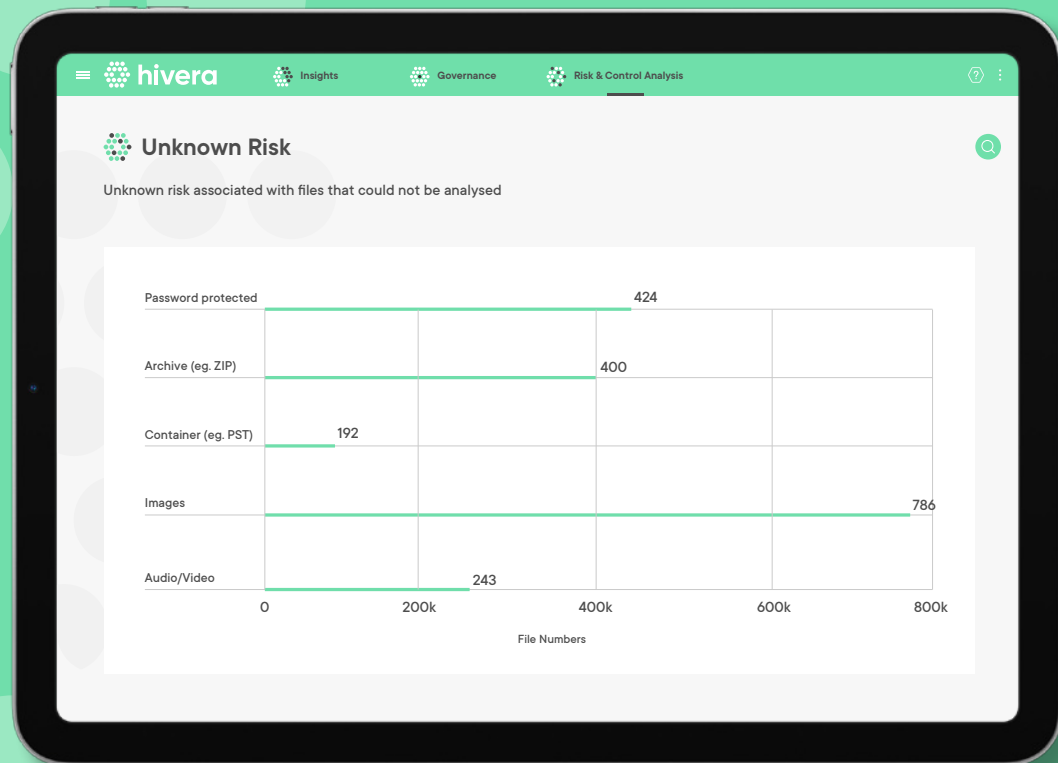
hivera Insights Governance Risk & Control Analysis

Unknown Risk

Unknown risk associated with files that could not be analysed

Password protected 424
Archive (eg. ZIP) 400
Container (eg. PST) 192
Images 786
Audio/Video 243

0 200k 400k 600k 800k

File Numbers